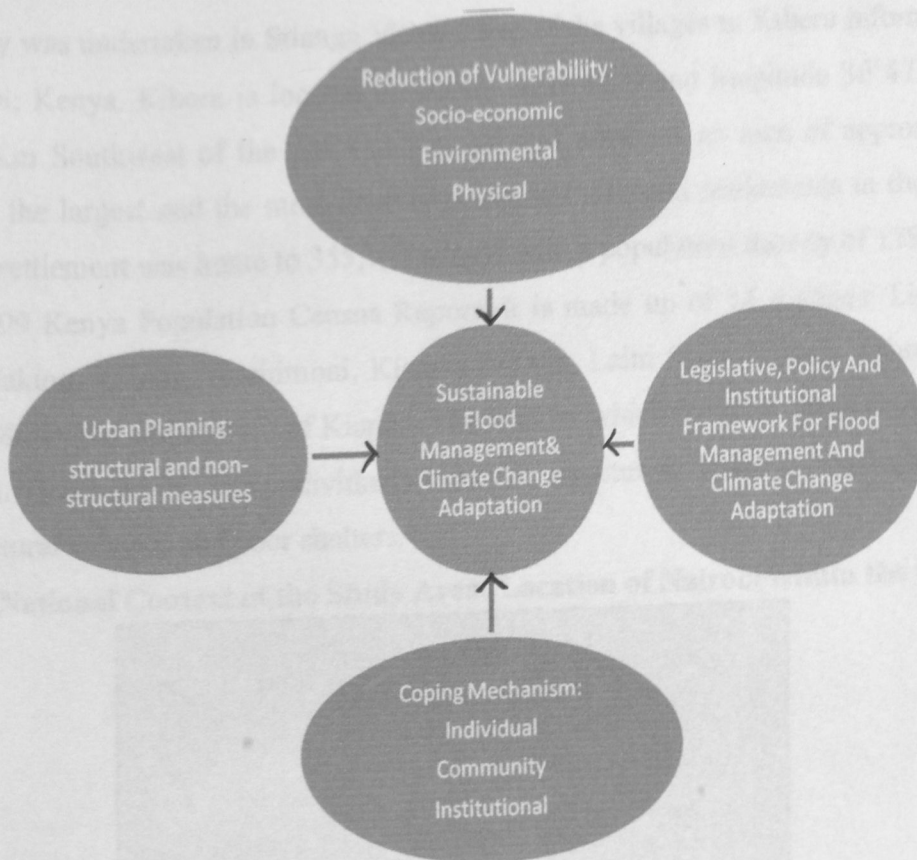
Reduction of Vulnerability:
Socio-economic
Environmental
Physical

Urban Planning:
structural and non-structural measures

Sustainable Flood Management& Climate Change Adaptation

Legislative, Policy And Institutional Framework For Flood Management And Climate Change Adaptation

Coping Mechanism:
Individual
Community
Institutional